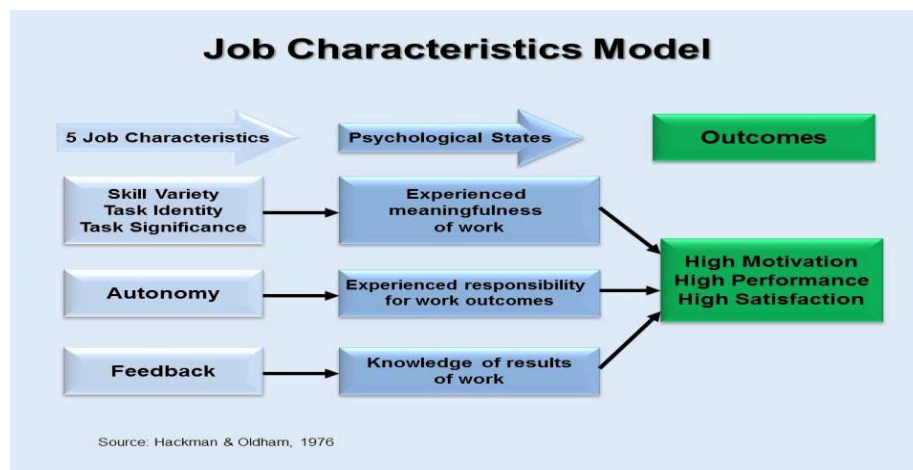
Job Characteristics Model

5 Job Characteristics

Psychological States

Outcomes

Skill Variety
Task Identity
Task Significance

Experienced meaningfulness of work

Autonomy

Experienced responsibility for work outcomes

Feedback

Knowledge of results of work

High Motivation
High Performance
High Satisfaction

Source: Hackman & Oldham, 1976